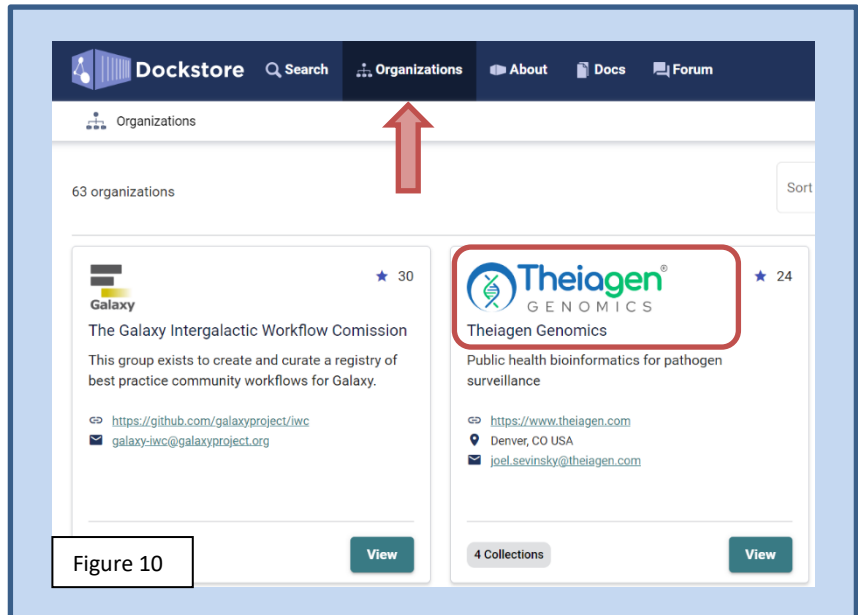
Dockstore Search Organizations About Docs Forum

Organizations

63 organizations

Sort

Galaxy

★ 30

The Galaxy Intergalactic Workflow Comission

This group exists to create and curate a registry of best practice community workflows for Galaxy.

https://github.com/galaxyproject/iwc

galaxy-iwc@galaxyproject.org

View

Theiagen® GENOMICS

★ 24

Theiagen Genomics

Public health bioinformatics for pathogen surveillance

https://www.theiagen.com

Denver, CO USA

joel.sevinsky@theiagen.com

4 Collections

View

Figure 10